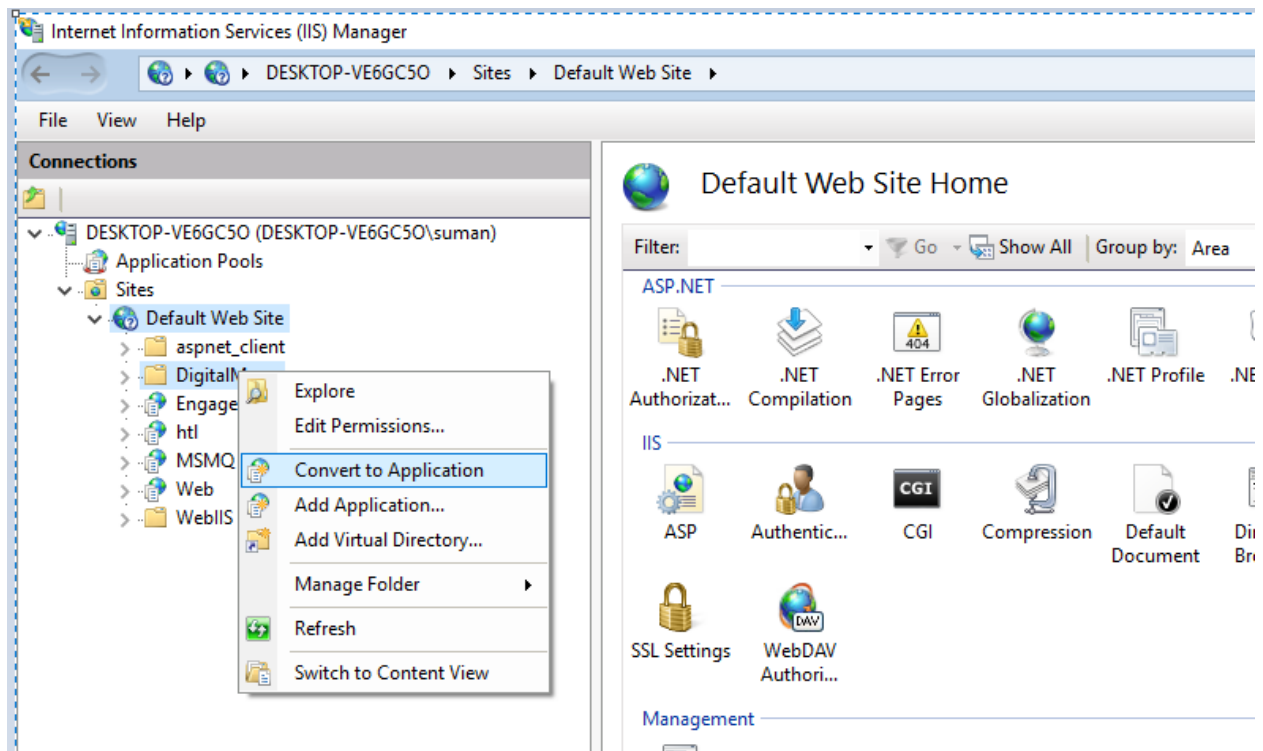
Internet Information Services (IIS) Manager

DESKTOP-VE6GC5O ▸ Sites ▸ Default Web Site ▸

File View Help

Connections

DESKTOP-VE6GC5O (DESKTOP-VE6GC5O\suman)
Application Pools
Sites
Default Web Site
aspnet_client
DigitalM
Engage
htl
MSMQ
Web
WebIIS

Explore
Edit Permissions...
Convert to Application
Add Application...
Add Virtual Directory...
Manage Folder
Refresh
Switch to Content View

Default Web Site Home

Filter: Go Show All Group by: Area

ASP.NET
.NET Authorizat... .NET Compilation .NET Error Pages .NET Globalization .NET Profile .NE

IIS
ASP Authentic... CGI Compression Default Document Di Br
SSL Settings WebDAV Authori...

Management